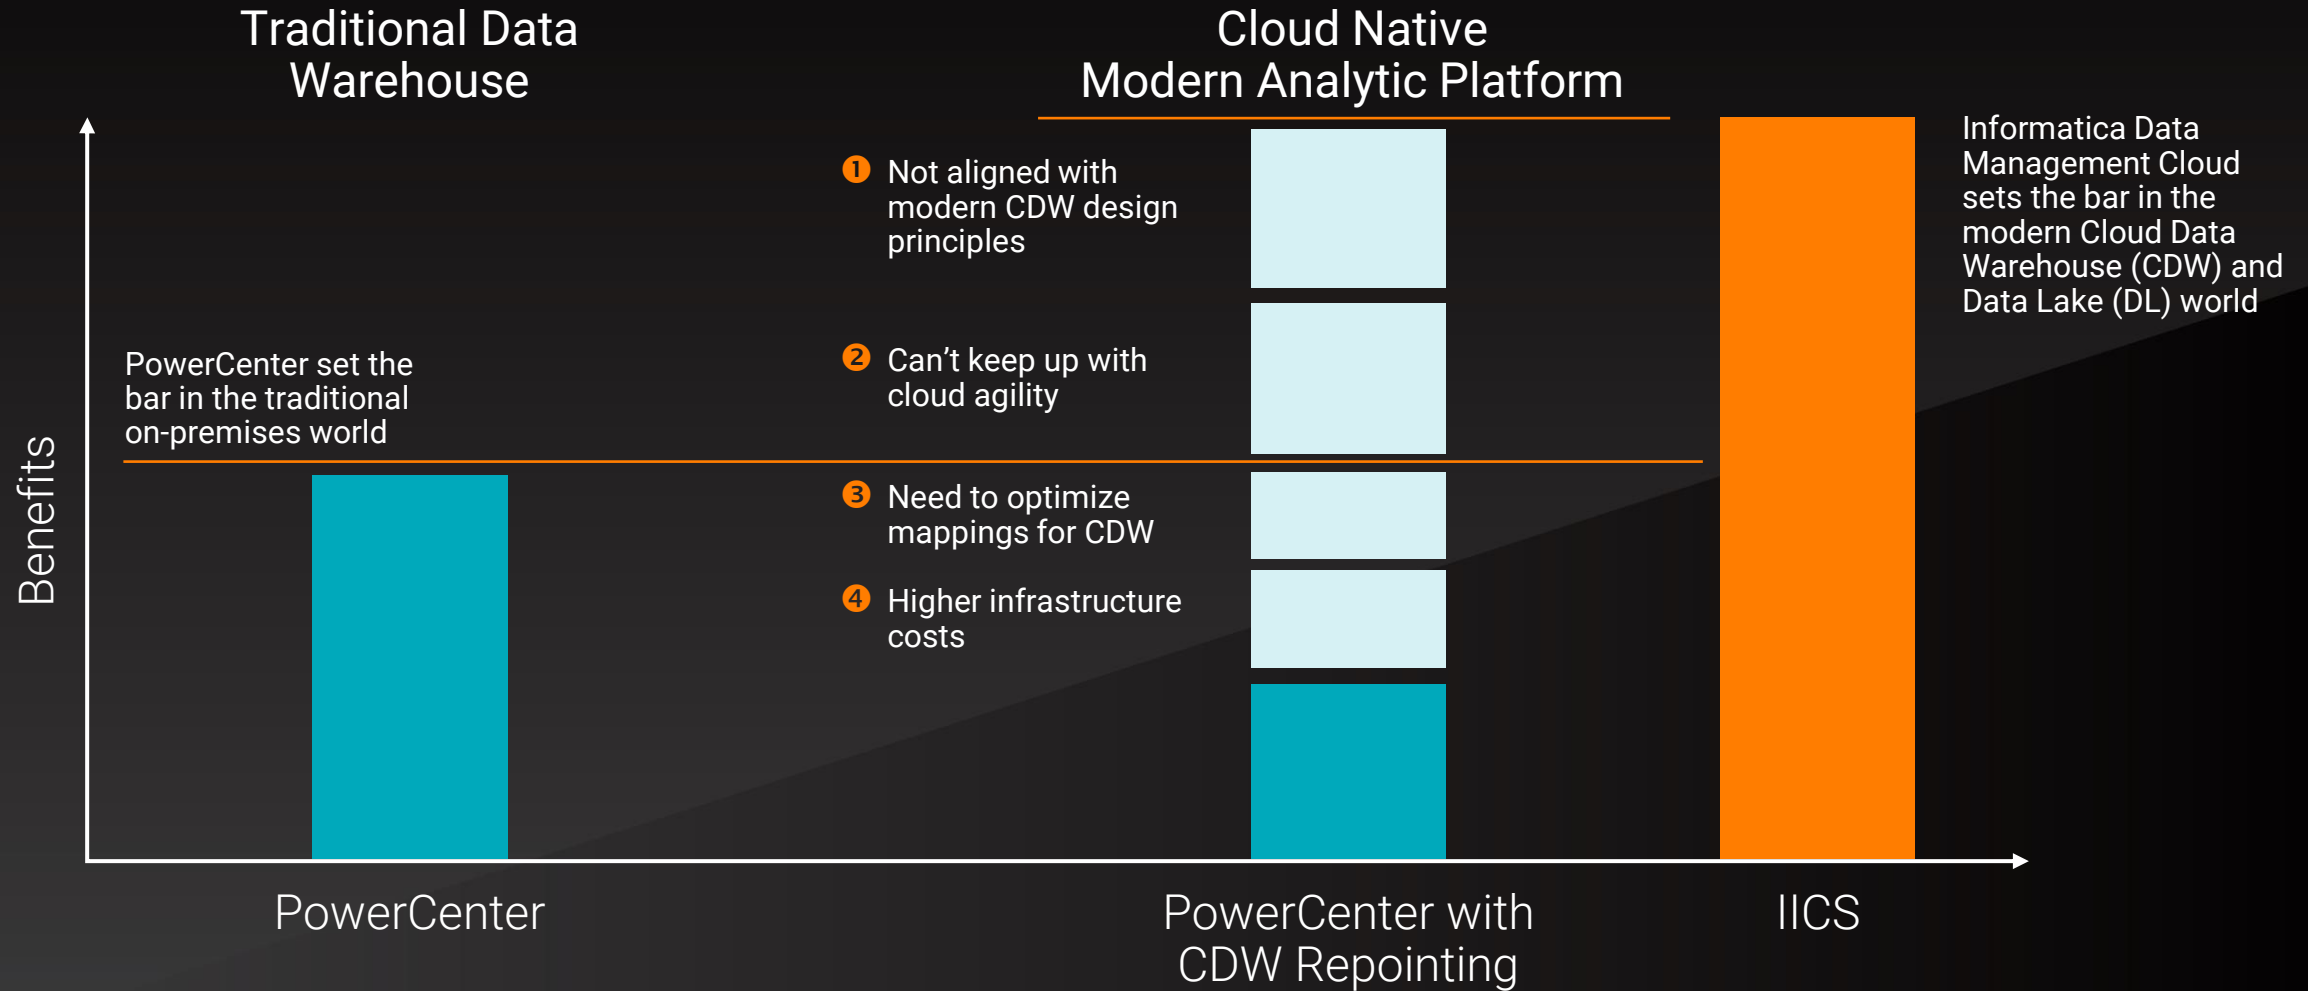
Traditional Data Warehouse

Cloud Native Modern Analytic Platform

Benefits

PowerCenter set the bar in the traditional on-premises world

1 Not aligned with modern CDW design principles

2 Can’t keep up with cloud agility

3 Need to optimize mappings for CDW

4 Higher infrastructure costs

Informatica Data Management Cloud sets the bar in the modern Cloud Data Warehouse (CDW) and Data Lake (DL) world

PowerCenter

PowerCenter with CDW Repointing

IICS